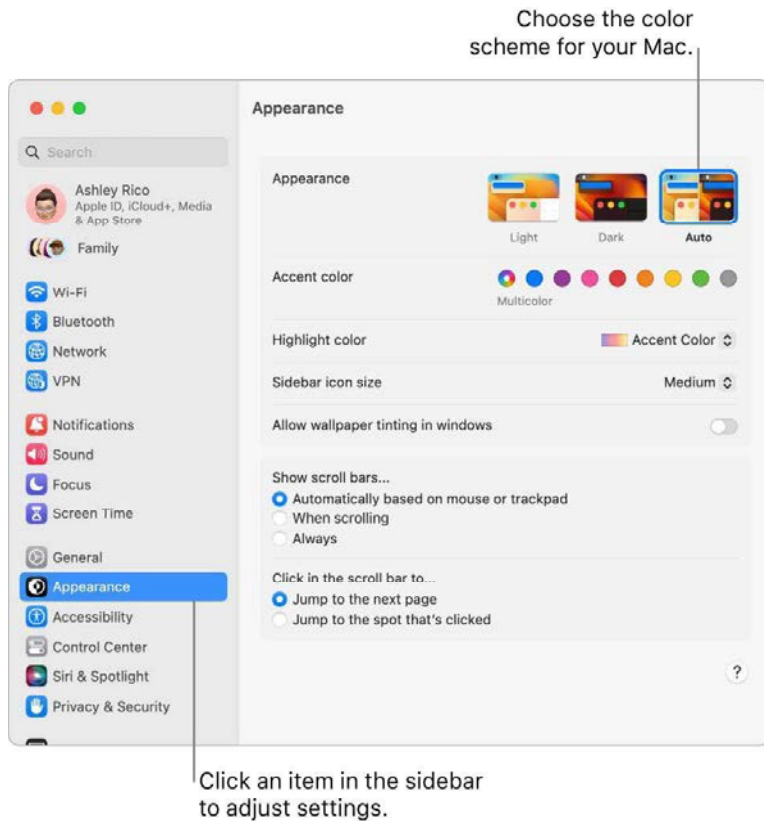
Choose the color scheme for your Mac.

Search

Ashley Rico
Apple ID, iCloud+, Media & App Store

Family

Wi-Fi
Bluetooth
Network
VPN

Notifications
Sound
Focus
Screen Time

General
Appearance
Accessibility
Control Center
Siri & Spotlight
Privacy & Security

Appearance

Appearance
Light
Dark
Auto

Accent color
Multicolor

Highlight color
Accent Color

Sidebar icon size
Medium

Allow wallpaper tinting in windows

Show scroll bars...
Automatically based on mouse or trackpad
When scrolling
Always

Click in the scroll bar to...
Jump to the next page
Jump to the spot that's clicked

?

Click an item in the sidebar to adjust settings.